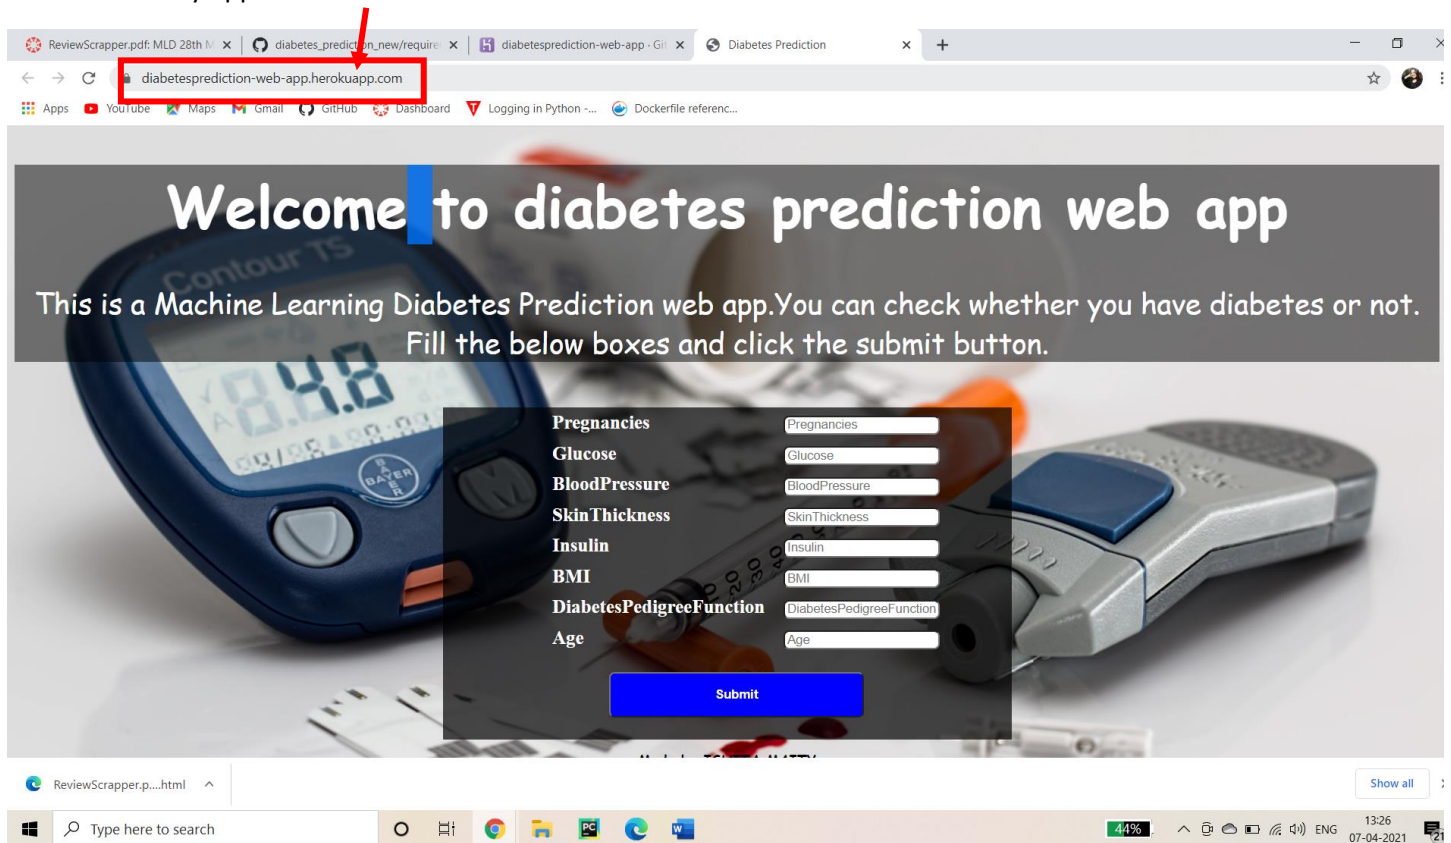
ReviewScrapper.pdf: MLD 28th M ×
diabetes_predicti n_new/require ×
diabetesprediction-web-app · Gi ×
Diabetes Prediction ×
+

diabetesprediction-web-app.herokuapp.com

Apps YouTube Maps Gmail GitHub Dashboard Logging in Python -... Dockerfile referenc...

Welcome to diabetes prediction web app

This is a Machine Learning Diabetes Prediction web app.You can check whether you have diabetes or not. Fill the below boxes and click the submit button.

Pregnancies Pregnancies
Glucose Glucose
BloodPressure BloodPressure
SkinThickness SkinThickness
Insulin Insulin
BMI BMI
DiabetesPedigreeFunction DiabetesPedigreeFunction
Age Age

Submit

ReviewScrapper.p....html

Show all

Type here to search

44%

ENG

13:26
07-04-2021